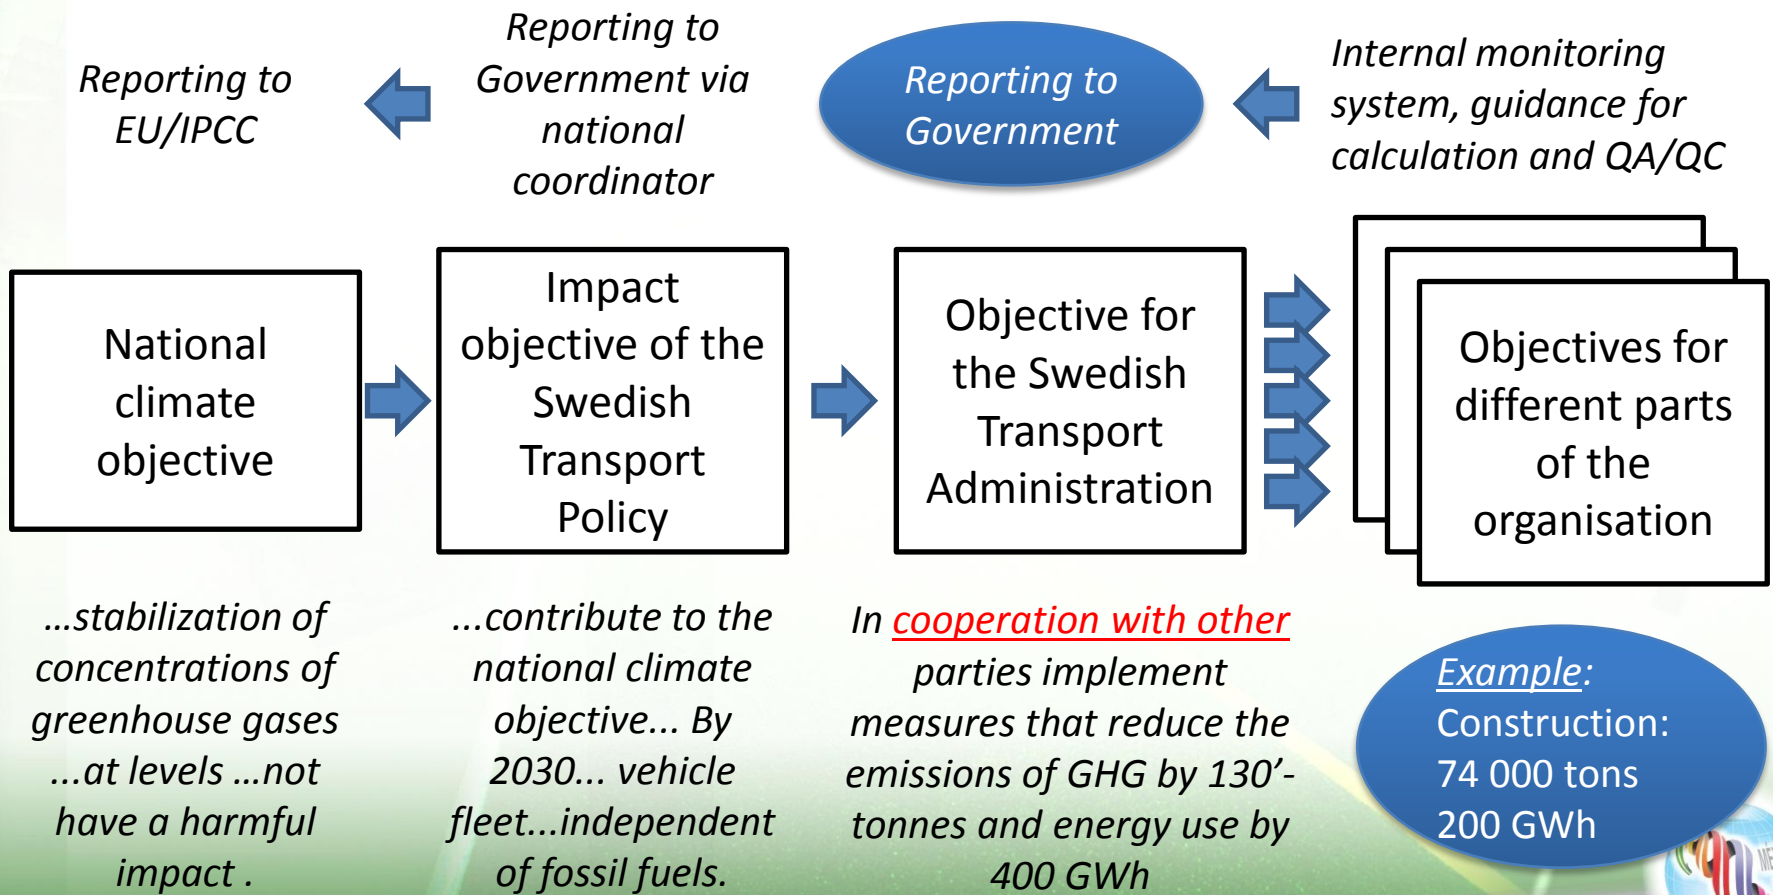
Reporting to EU/IPCC

Reporting to Government via national coordinator

Reporting to Government

Internal monitoring system, guidance for calculation and QA/QC

National climate objective

Impact objective of the Swedish Transport Policy

Objective for the Swedish Transport Administration

Objectives for different parts of the organisation

…stabilization of concentrations of greenhouse gases ...at levels …not have a harmful impact .

...contribute to the national climate objective... By 2030... vehicle fleet...independent of fossil fuels.

In cooperation with other parties implement measures that reduce the emissions of GHG by 130’-tonnes and energy use by 400 GWh

Example: Construction: 74 000 tons 200 GWh